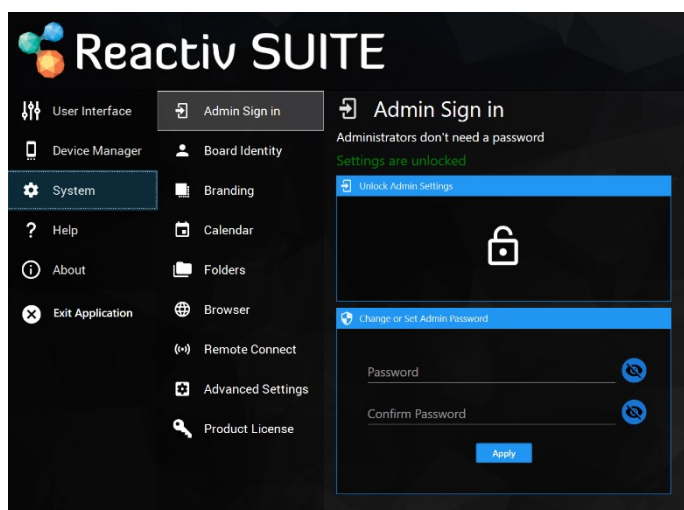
Reactiv SUITE

User Interface
Device Manager
System
Help
About
Exit Application

Admin Sign in
Board Identity
Branding
Calendar
Folders
Browser
Remote Connect
Advanced Settings
Product License

Admin Sign in

Administrators don't need a password

Settings are unlocked

Unlock Admin Settings

Change or Set Admin Password

Password

Confirm Password

Apply